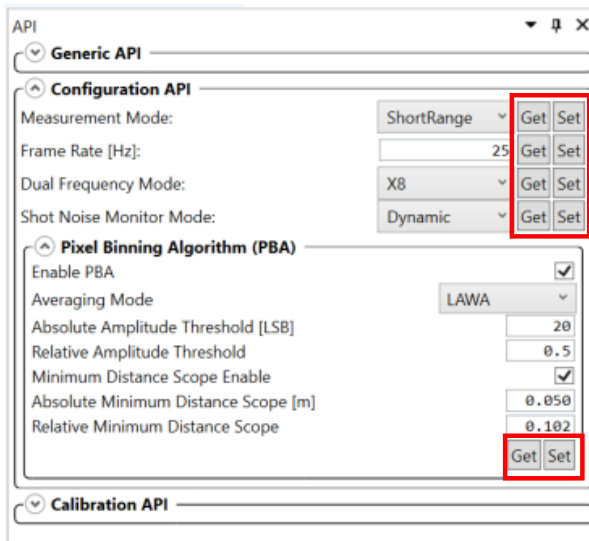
API

Generic API

Configuration API

| | | | |
|---|---|---|---|
| Measurement Mode: | ShortRange | Get | Set |
| Frame Rate [Hz]: | 25 | Get | Set |
| Dual Frequency Mode: | X8 | Get | Set |
| Shot Noise Monitor Mode: | Dynamic | Get | Set |

Pixel Binning Algorithm (PBA)

| | |
|---|---|
| Enable PBA | ✓ |
| Averaging Mode | LAWA |
| Absolute Amplitude Threshold [LSB] | 20 |
| Relative Amplitude Threshold | 0.5 |
| Minimum Distance Scope Enable | ✓ |
| Absolute Minimum Distance Scope [m] | 0.050 |
| Relative Minimum Distance Scope | 0.102 |

Get Set

Calibration API